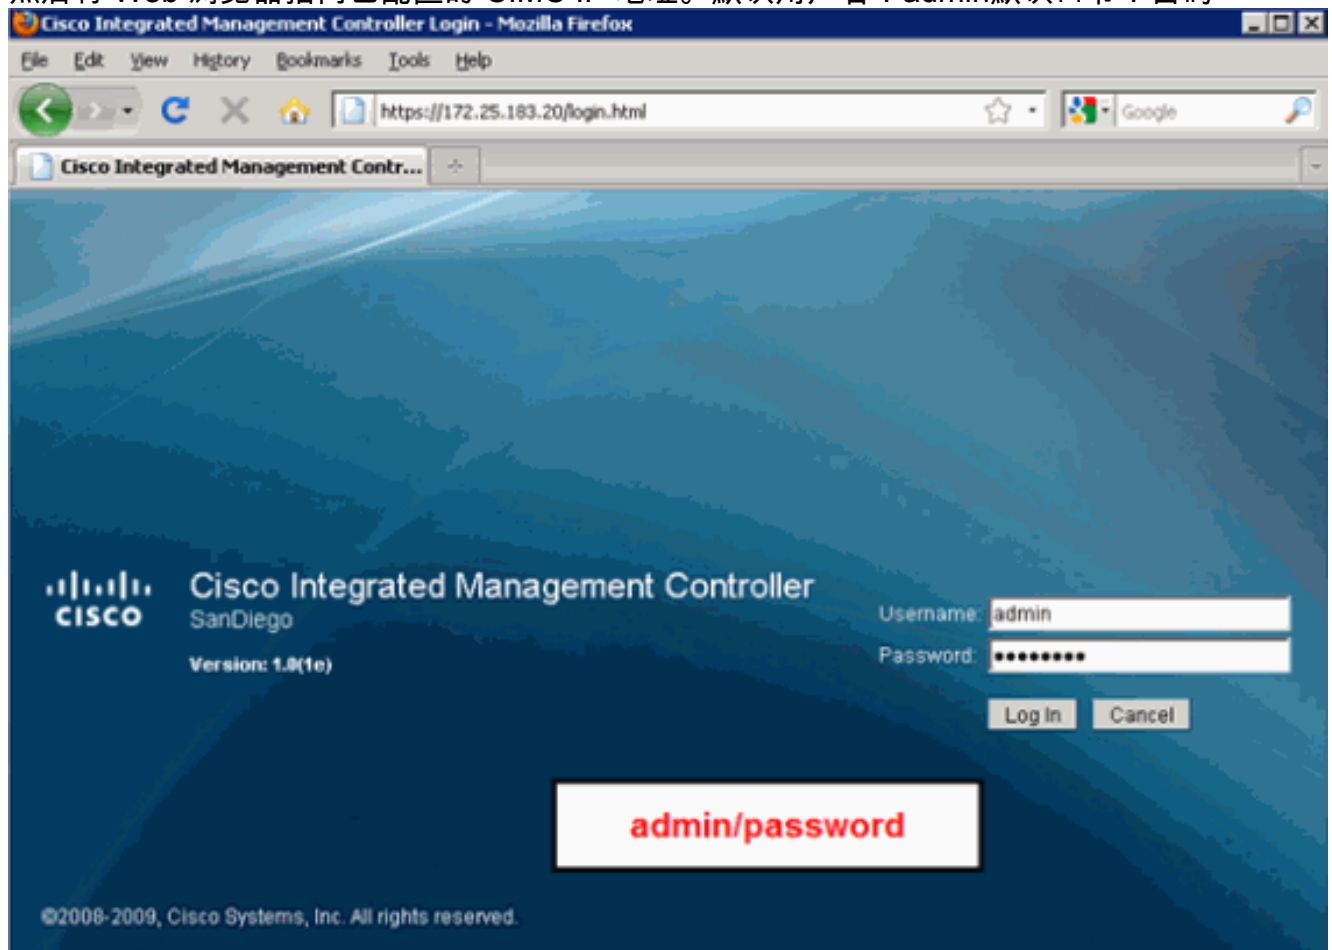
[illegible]

Cisco Integrated Management Controller Login - Mozilla Firefox

File Edit View History Bookmarks Tools Help

https://172.25.183.20/login.html

Google

Cisco Integrated Management Contr...

cisco

Cisco Integrated Management Controller
SanDiego

Version: 1.0(1e)

Username: admin
Password: •••••••••

Log In Cancel

admin/password

©2008-2009, Cisco Systems, Inc. All rights reserved.